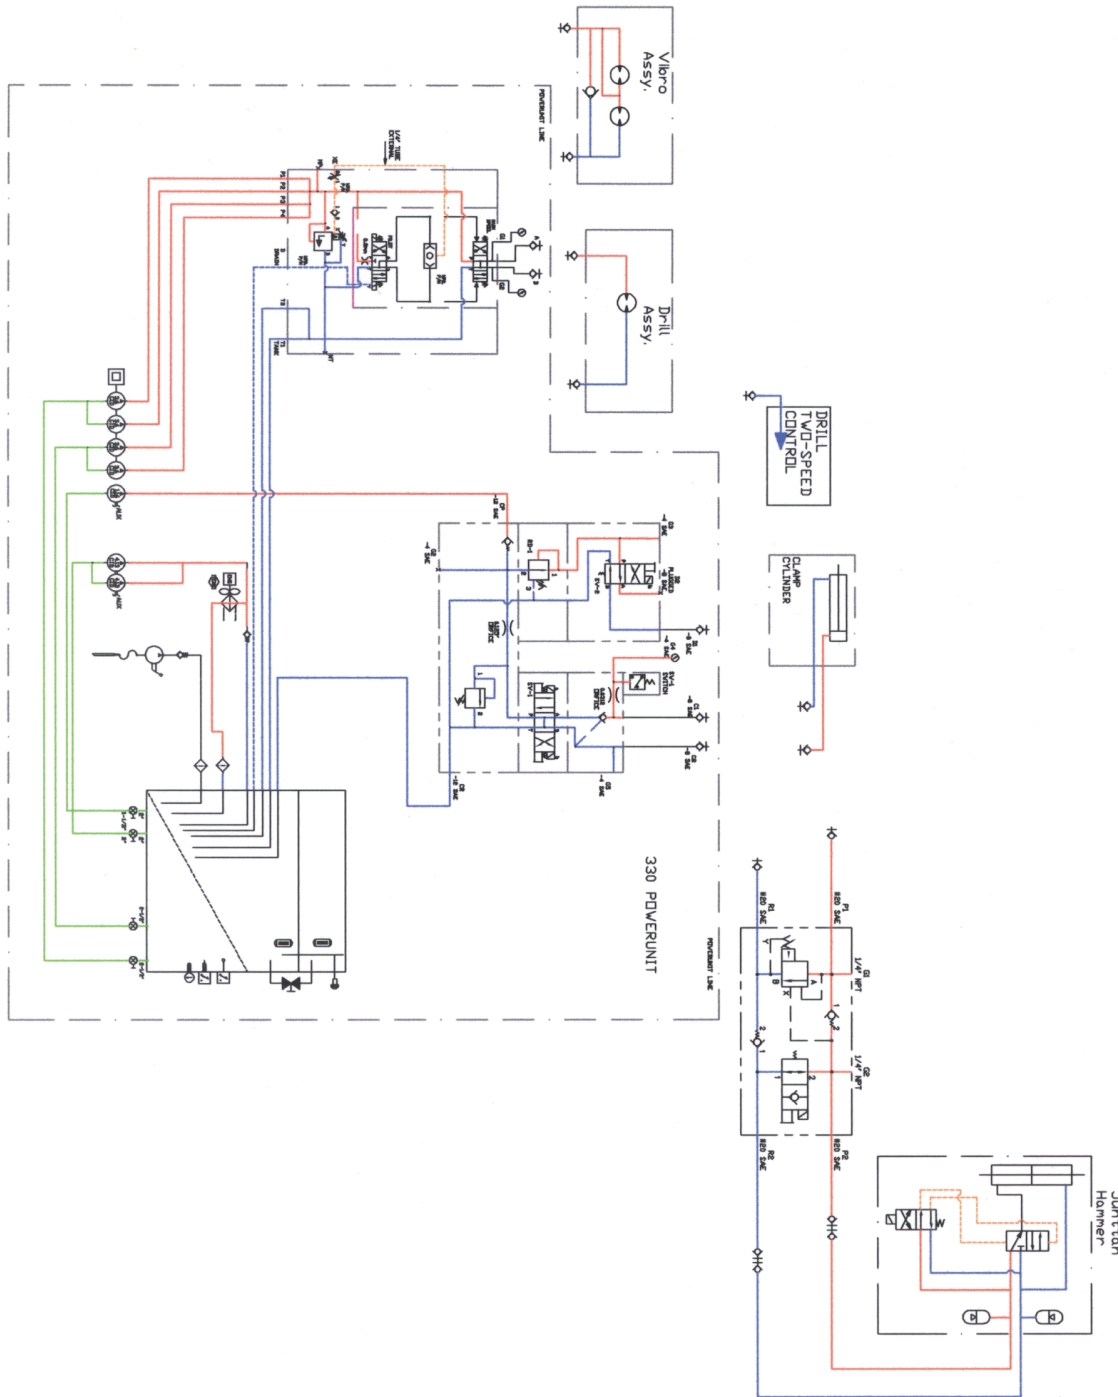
Vibro Assy.

Drill Assy.

DRILL TWO-SPEED CONTROL

CLAMP CYLINDER

330 POWERUNIT

POWERUNIT LINE

POWERUNIT LINE

Hammer

P1 #20 SAE

R1 #20 SAE

G1 1/4" NPT

G2 1/4" NPT

P2 #20 SAE

R2 #20 SAE

1/4" TUBE EXTERNAL

P1 P2 P3 P4

D DRAIN

T2

T1 TANK

C1 -8 SAE

C2 -8 SAE

C3 -8 SAE

C4 -8 SAE

C5 -4 SAE

C6 -4 SAE

SV-1

SV-2

SV-3

RV-1

AUX